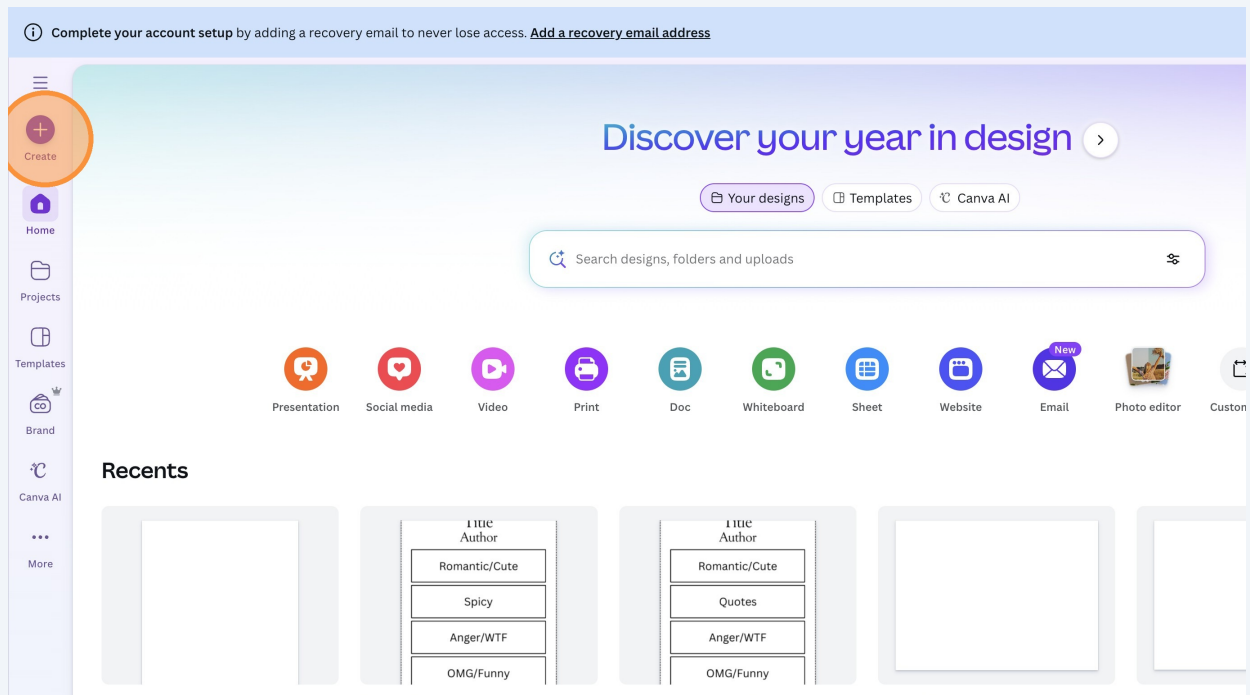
Complete your account setup by adding a recovery email to never lose access. Add a recovery email address

Create

Home

Projects

Templates

Brand

Canva AI

More

Discover your year in design

Your designs
Templates
Canva AI

Search designs, folders and uploads

Presentation
Social media
Video
Print
Doc
Whiteboard
Sheet
Website
New
Email
Photo editor
Custon

Recents

Title
Author
Romantic/Cute
Spicy
Anger/WTF
OMG/Funny

Title
Author
Romantic/Cute
Quotes
Anger/WTF
OMG/Funny